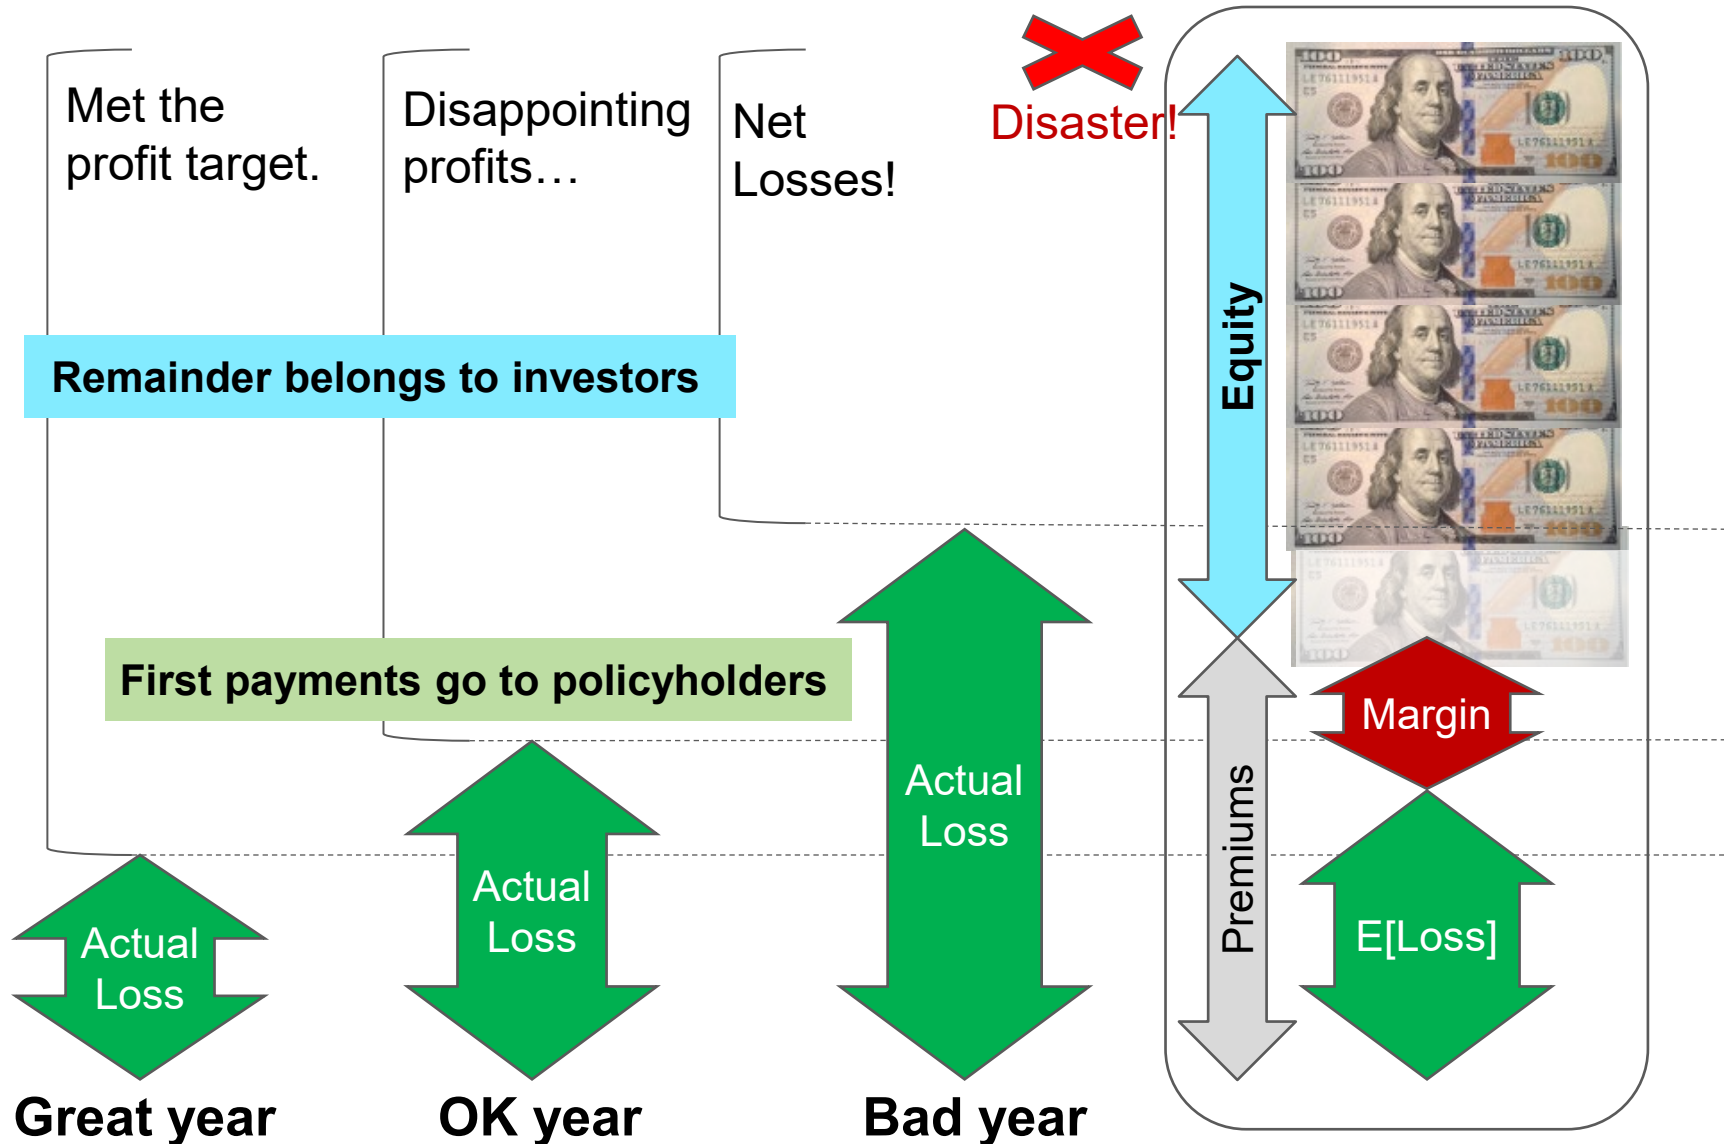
Met the profit target.

Disappointing profits…

Net Losses!

Disaster!

Equity

Remainder belongs to investors

First payments go to policyholders

Margin

Premiums

Actual Loss

Actual Loss

Actual Loss

E[Loss]

Great year

OK year

Bad year